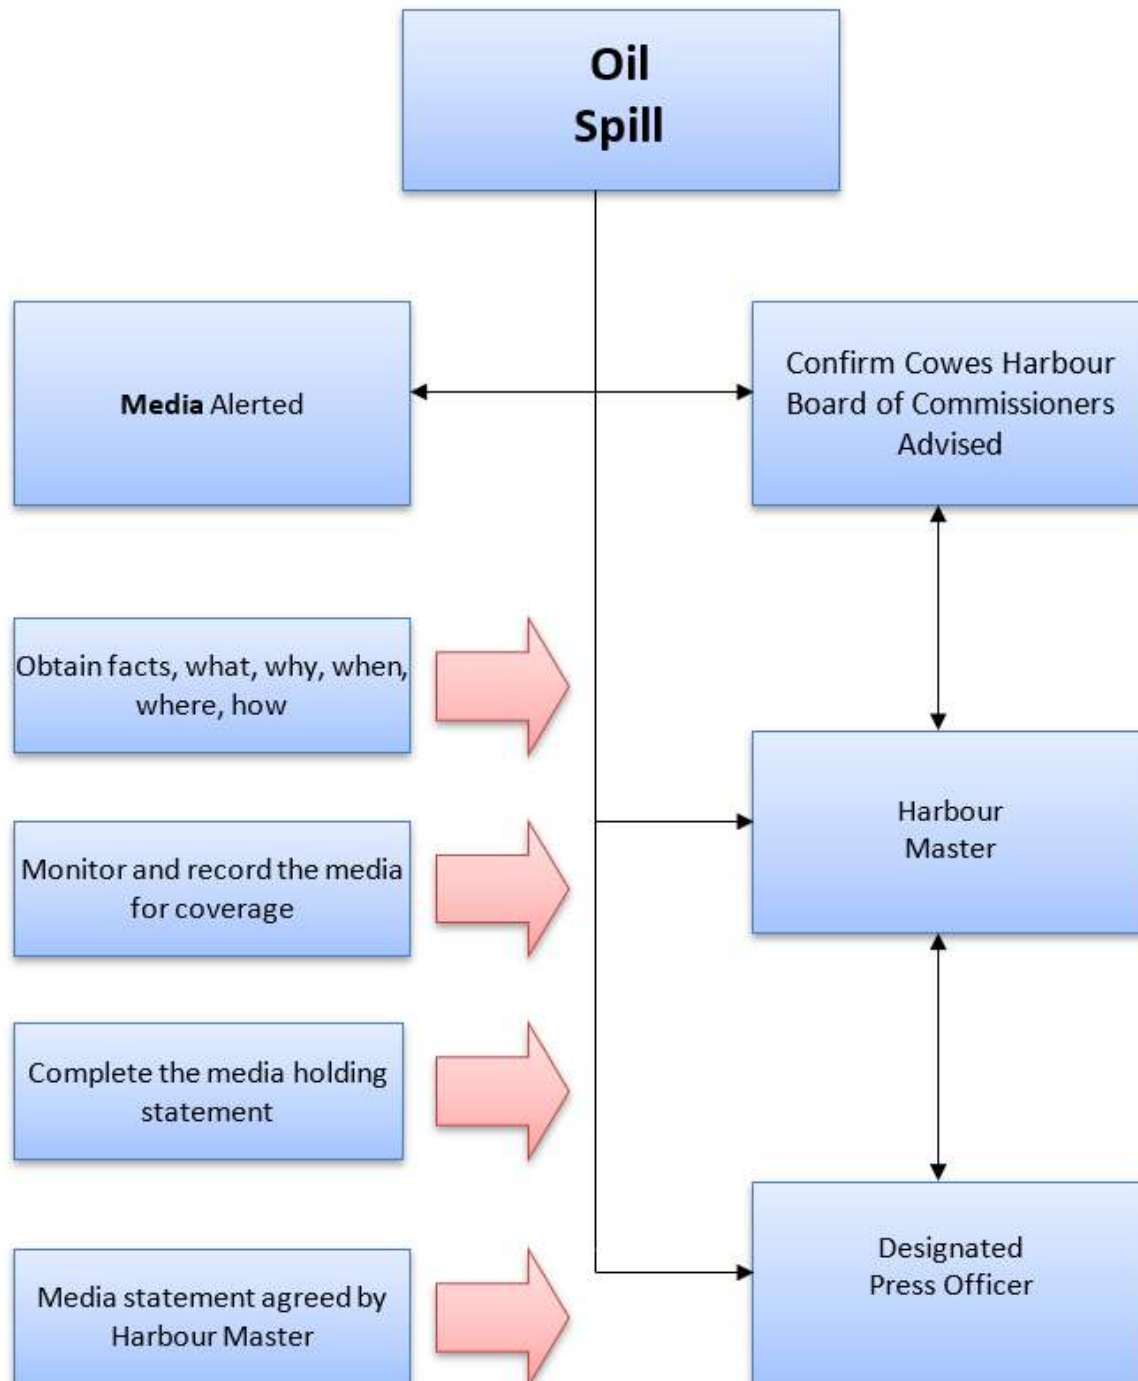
Oil Spill

Media Alerted

Confirm Cowes Harbour Board of Commissioners Advised

Obtain facts, what, why, when, where, how

Monitor and record the media for coverage

Harbour Master

Complete the media holding statement

Media statement agreed by Harbour Master

Designated Press Officer